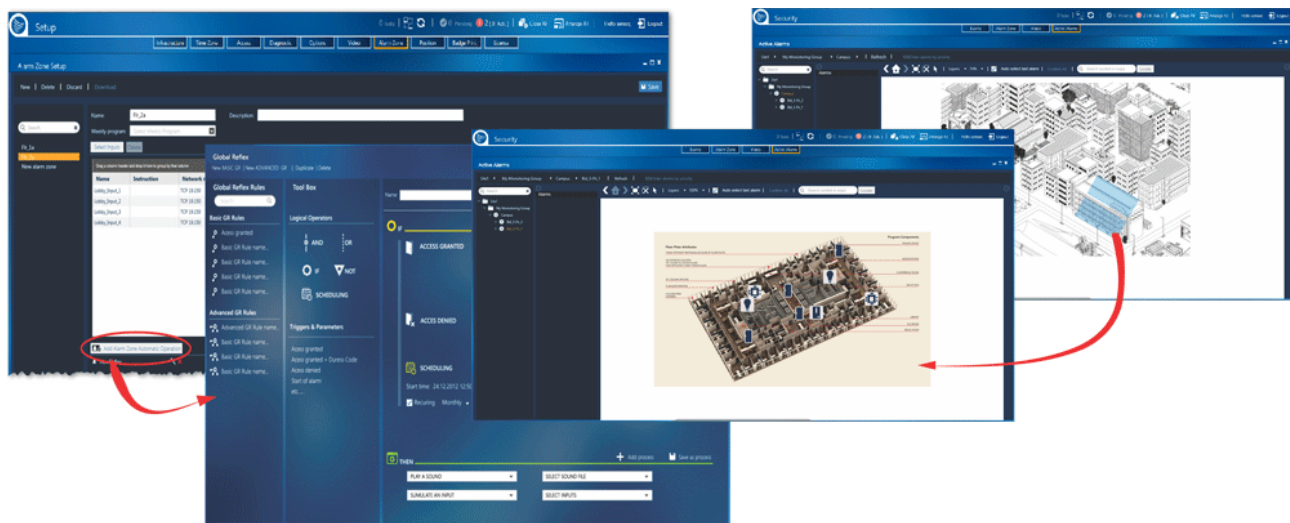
Setup

Infrastructure | Time Zone | Access | Diagnostic | Options | Video | Alarm Zone | Position | Badge Print | Scenes

Alarm Zone Setup

New | Delete | Discard | Download

Save

Search

Flr_1a
Flr_2a
New alarm zone

Name: Flr_2a
Description:
Weekly program: Select Weekly Program

Select Inputs | Delete

| Name | Instruction | Network |
|---|---|---|
| Lobby_Input_1 | | TCP 19.150 |
| Lobby_Input_2 | | TCP 19.150 |
| Lobby_Input_3 | | TCP 19.150 |
| Lobby_Input_4 | | TCP 19.150 |

Add Alarm Zone Automatic Operation

Global Reflex
New BASIC GR | New ADVANCED GR | Duplicate | Delete

Global Reflex Rules
Search

Basic GR Rules
Access granted
Basic GR Rule name...
Basic GR Rule name...
Basic GR Rule name...
Basic GR Rule name...

Advanced GR Rules
Advanced GR Rule name...
Basic GR Rule name...
Basic GR Rule name...
Basic GR Rule name...

Tool Box

Logical Operators
AND
OR
IF
NOT
SCHEDULING

Triggers & Parameters
Access granted
Access granted + Duress Code
Access denied
Start of alarm
etc....

Name

IF
ACCESS GRANTED
ACCES DENIED
SCHEDULING
Start time: 24.12.2012 12:5
Recurring Monthly

THEN
Add process
Save as process
PLAY A SOUND
SELECT SOUND FILE
SIMULATE AN INPUT
SELECT INPUTS

Security

Events | Alarm Zone | Video | Active Alarms

Active Alarms

Start > My Monitoring Group > Campus > Flr_2-Flr_1 > Refresh

Search
Alarms

Start
My Monitoring Group
Campus
Flr_1-Flr_1
Flr_2-Flr_1

Layers | 100% | Auto select last alarm

Search

Security

Events | Alarm Zone | Video | Active Alarms

Active Alarms

Start > My Monitoring Group > Campus > Refresh

Search
Alarms

Start
My Monitoring Group
Campus
Flr_2-Flr_1
Flr_1-Flr_1

Layers | 100% | Auto select last alarm

Search

Logout